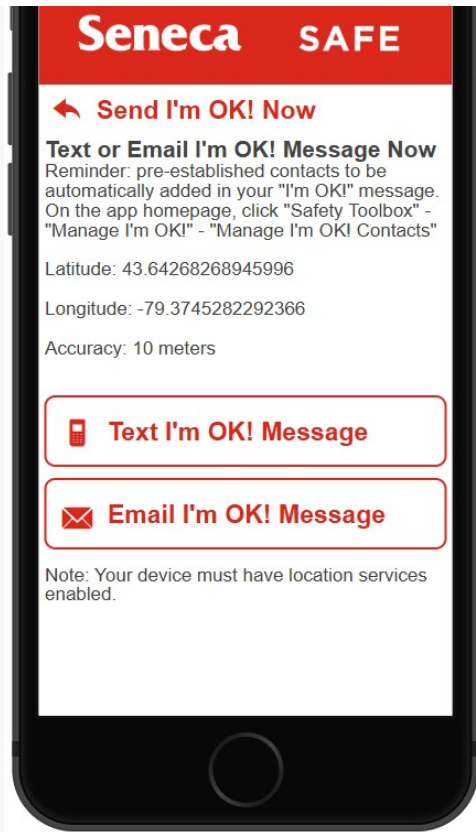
Seneca SAFE

Send I'm OK! Now

Text or Email I'm OK! Message Now

Reminder: pre-established contacts to be automatically added in your "I'm OK!" message. On the app homepage, click "Safety Toolbox" - "Manage I'm OK!" - "Manage I'm OK! Contacts"

Latitude: 43.64268268945996

Longitude: -79.3745282292366

Accuracy: 10 meters

Text I'm OK! Message

Email I'm OK! Message

Note: Your device must have location services enabled.